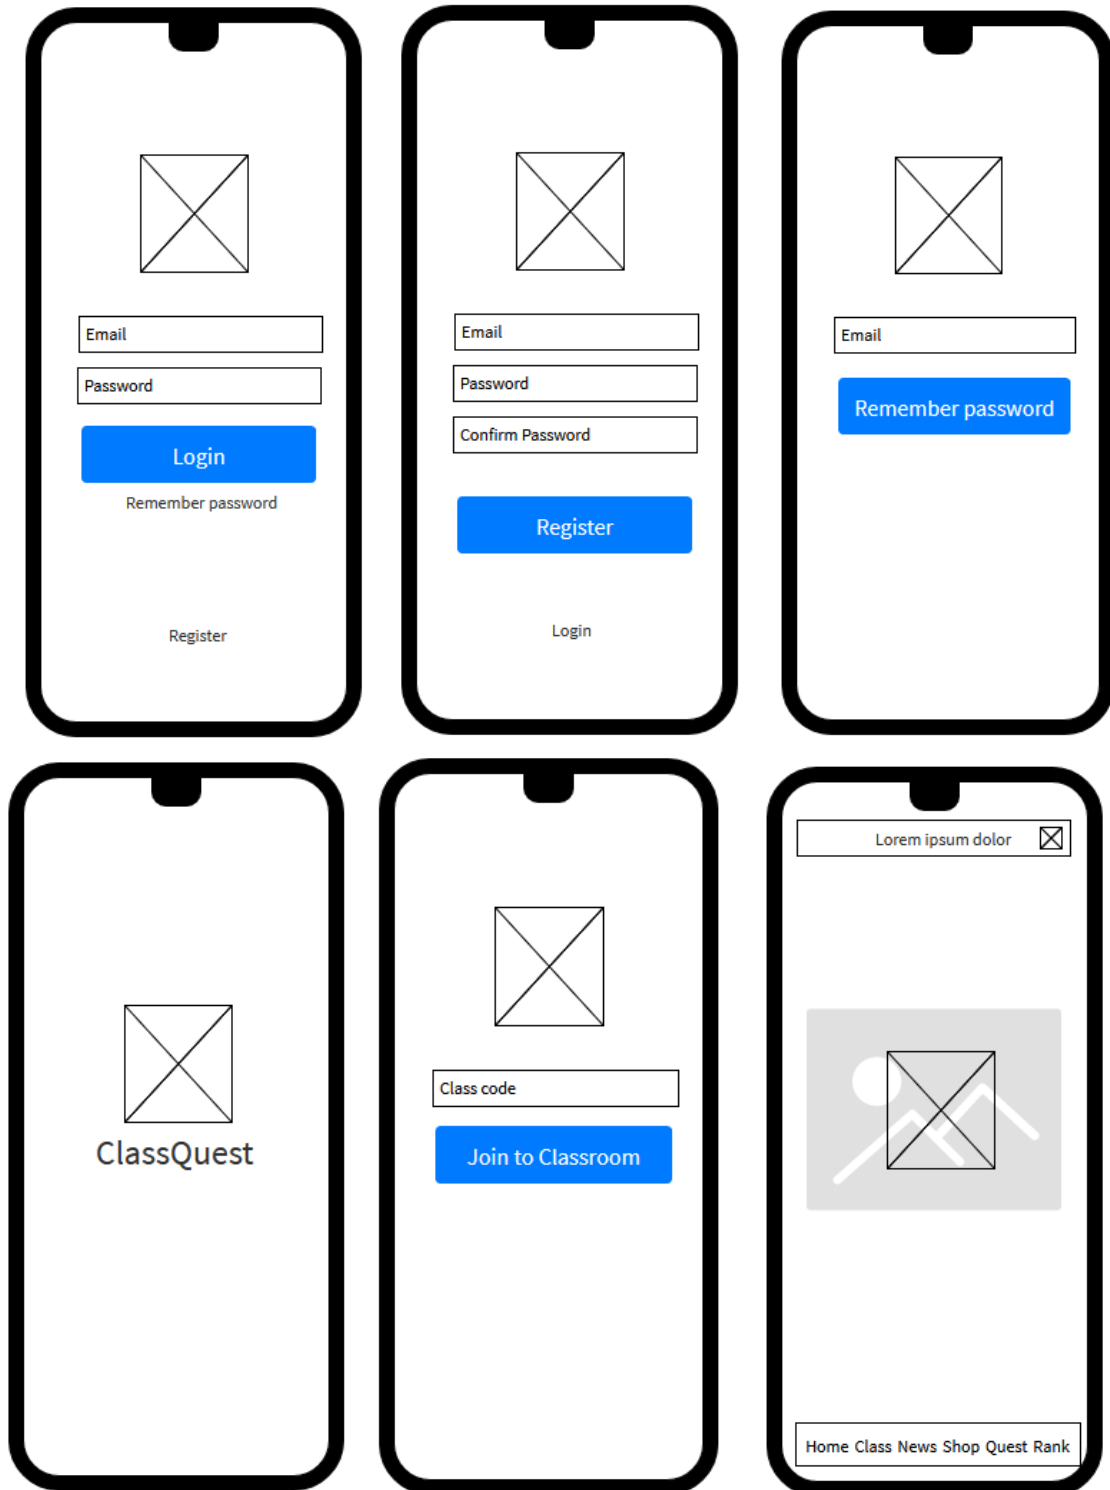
Email

Password

Login

Remember password

Register

Email

Password

Confirm Password

Register

Login

Email

Remember password

ClassQuest

Class code

Join to Classroom

Lorem ipsum dolor

Home Class News Shop Quest Rank